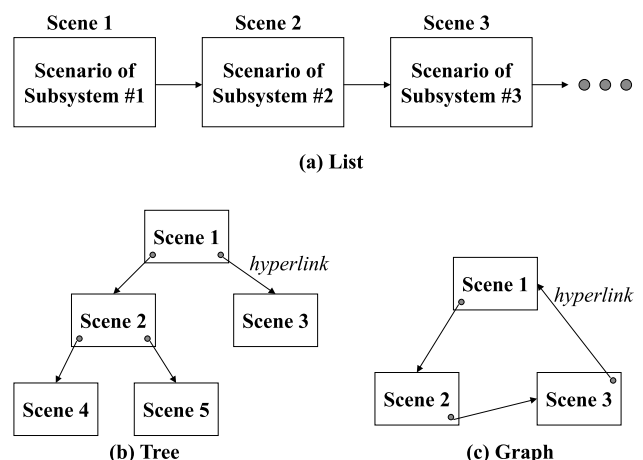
Scene 1

Scenario of Subsystem #1

Scene 2

Scenario of Subsystem #2

Scene 3

Scenario of Subsystem #3

(a) List

Scene 1

hyperlink

Scene 2

Scene 3

Scene 4

Scene 5

(b) Tree

Scene 1

hyperlink

Scene 2

Scene 3

(c) Graph